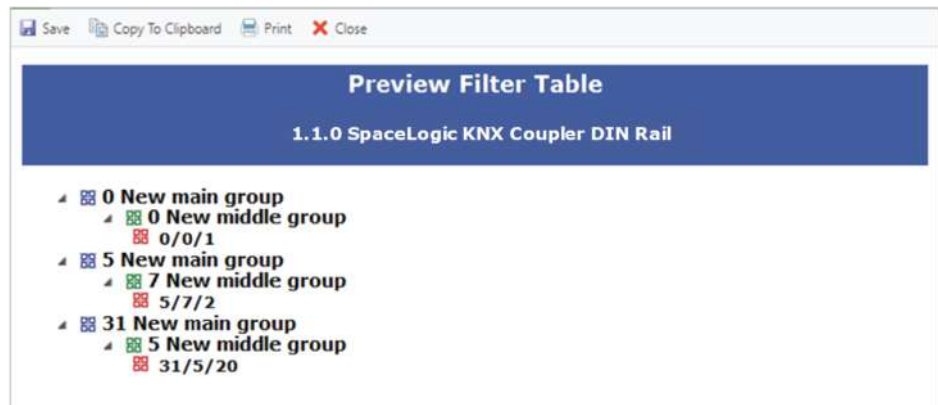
Save Copy To Clipboard Print Close

Preview Filter Table

1.1.0 SpaceLogic KNX Coupler DIN Rail

0 New main group
0 New middle group
0/0/1
5 New main group
7 New middle group
5/7/2
31 New main group
5 New middle group
31/5/20